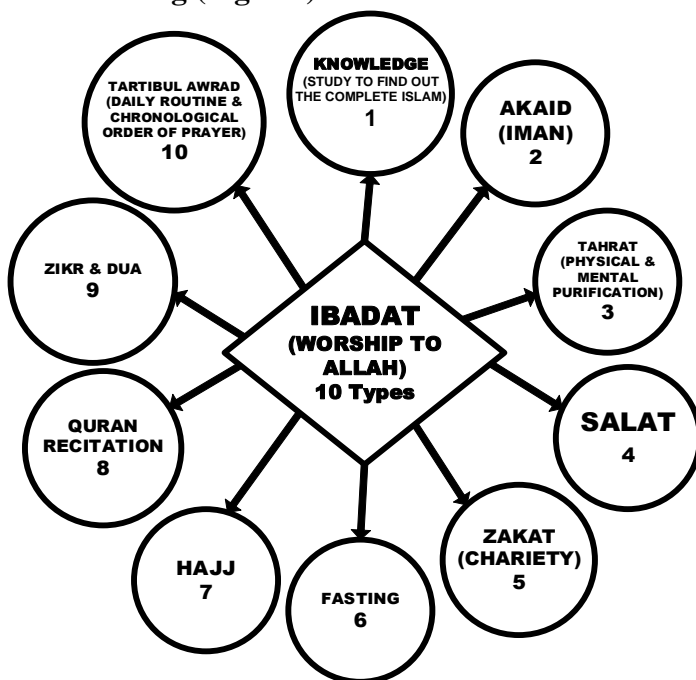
IBADAT (WORSHIP TO ALLAH) 10 Types

KNOWLEDGE (STUDY TO FIND OUT THE COMPLETE ISLAM) 1

AKAID (IMAN) 2

TAHRAT (PHYSICAL & MENTAL PURIFICATION) 3

SALAT 4

ZAKAT (CHARIETY) 5

FASTING 6

HAJJ 7

QURAN RECITATION 8

ZIKR & DUA 9

TARTIBUL AWRAD (DAILY ROUTINE & CHRONOLOGICAL ORDER OF PRAYER) 10